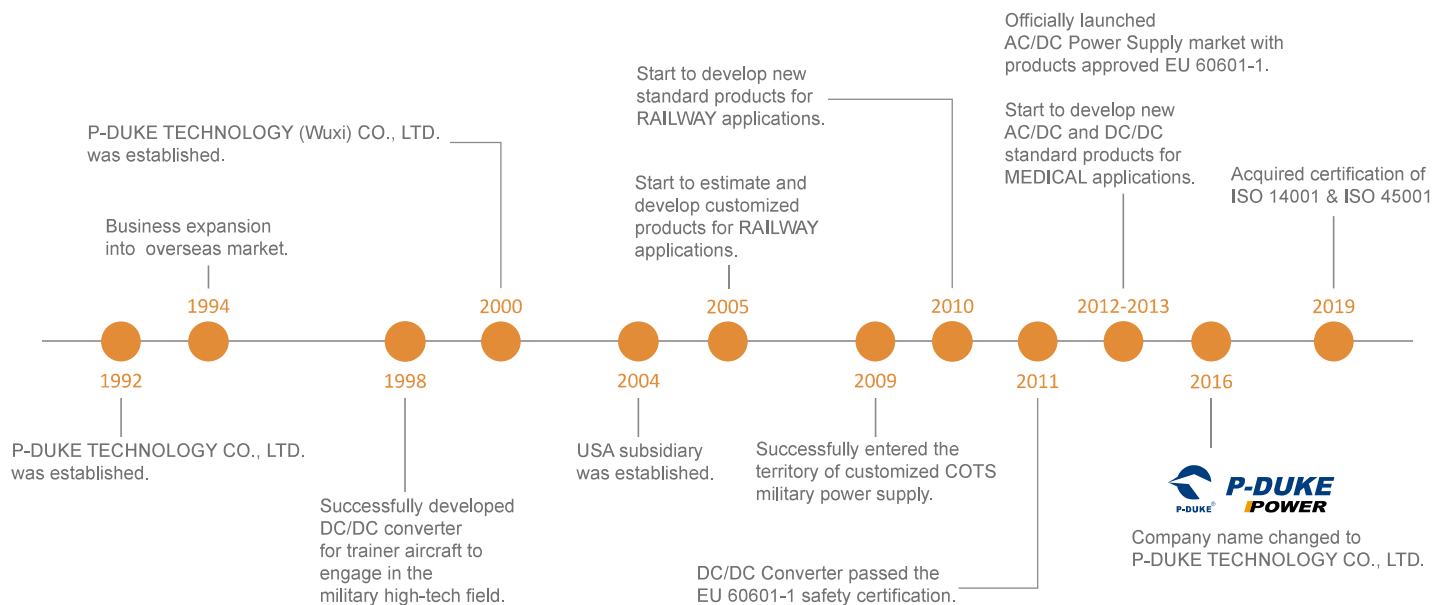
Officially launched AC/DC Power Supply market with products approved EU 60601-1.

Start to develop new AC/DC and DC/DC standard products for MEDICAL applications.

Start to develop new standard products for RAILWAY applications.

P-DUKE TECHNOLOGY (Wuxi) CO., LTD. was established.

Start to estimate and develop customized products for RAILWAY applications.

Acquired certification of ISO 14001 & ISO 45001

Business expansion into overseas market.

1994

2000

2005

2010

2012-2013

2019

1992

1998

2004

2009

2011

2016

P-DUKE TECHNOLOGY CO., LTD. was established.

USA subsidiary was established.

Successfully entered the territory of customized COTS military power supply.

P-DUKE P-DUKE POWER

Company name changed to P-DUKE TECHNOLOGY CO., LTD.

Successfully developed DC/DC converter for trainer aircraft to engage in the military high-tech field.

DC/DC Converter passed the EU 60601-1 safety certification.